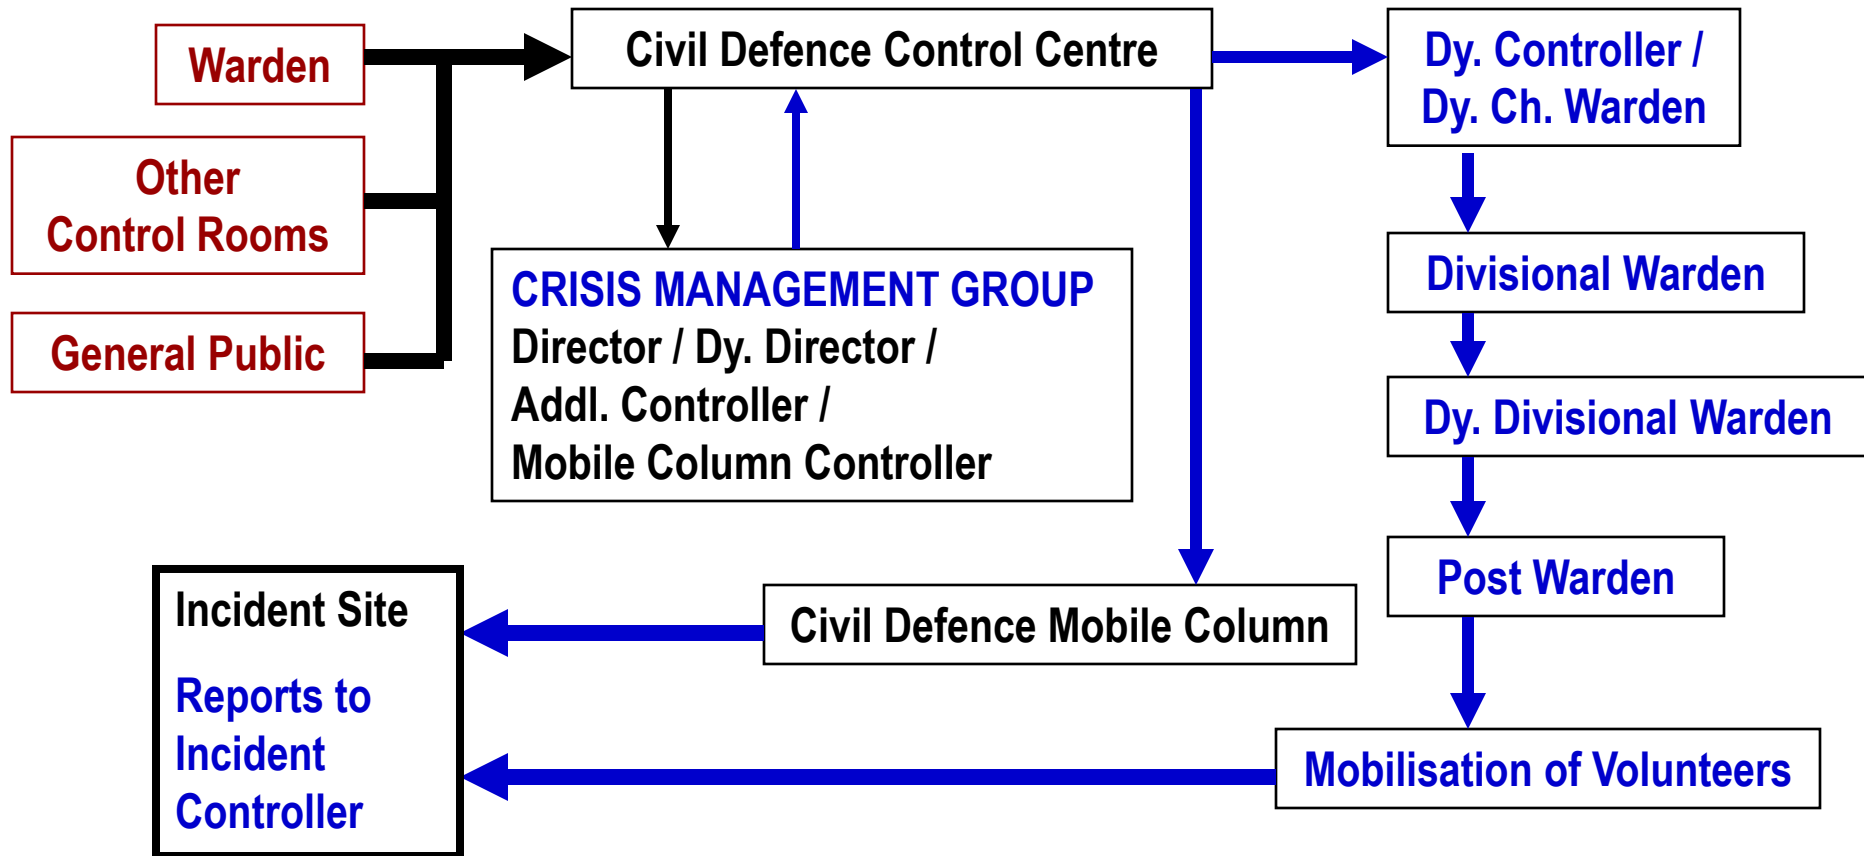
Warden

Other Control Rooms

General Public

Civil Defence Control Centre

CRISIS MANAGEMENT GROUP
Director / Dy. Director /
Addl. Controller /
Mobile Column Controller

Dy. Controller /
Dy. Ch. Warden

Divisional Warden

Dy. Divisional Warden

Post Warden

Mobilisation of Volunteers

Civil Defence Mobile Column

Incident Site

Reports to Incident Controller